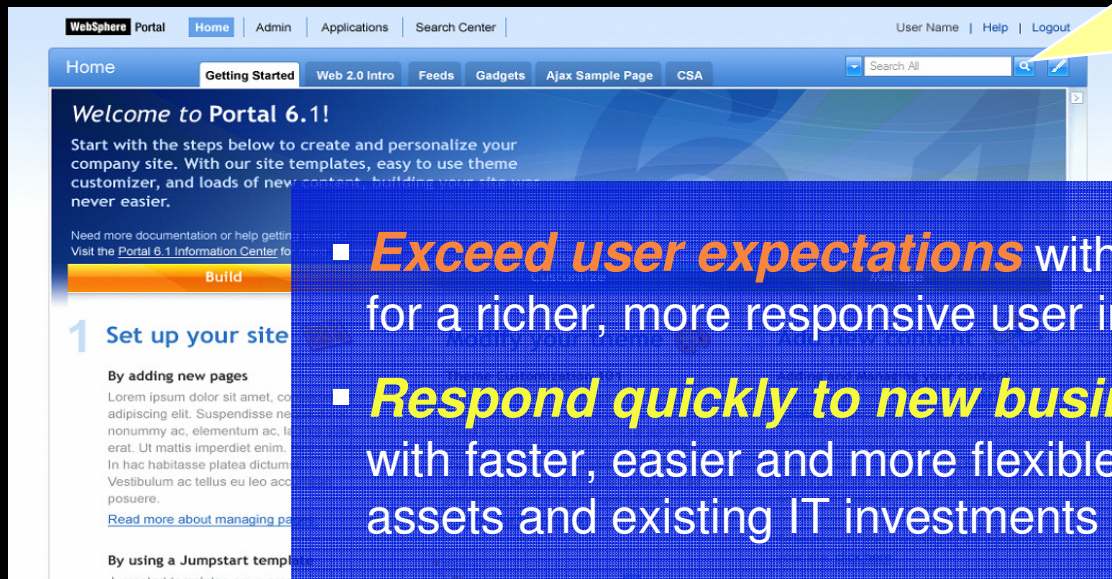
WebSphere Portal | Home | Admin | Applications | Search Center | User Name | Help | Logout

Home | Getting Started | Web 2.0 Intro | Feeds | Gadgets | Ajax Sample Page | CSA | Search All

Welcome to Portal 6.1!

Start with the steps below to create and personalize your company site. With our site templates, easy to use theme customizer, and loads of new content, building your site was never easier.

Need more documentation or help getting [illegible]
Visit the Portal 6.1 Information Center fo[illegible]

Build

1 Set up your site

By adding new pages

Lorem ipsum dolor sit amet, co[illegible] adipiscing elit. Suspendisse ne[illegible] nonummy ac, elementum ac, la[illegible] erat. Ut mattis imperdiet enim. In hac habitasse platea dictum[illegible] Vestibulum ac tellus eu leo acc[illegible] posuere.

Read more about managing pa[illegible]

By using a Jumpstart templ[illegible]

▪ Exceed user expectations with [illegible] for a richer, more responsive user i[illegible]

▪ Respond quickly to new busi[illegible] with faster, easier and more flexible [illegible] assets and existing IT investments